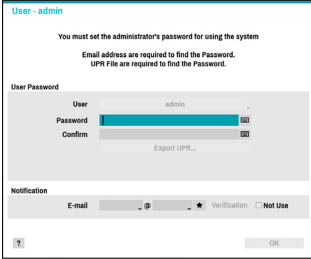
User - admin

You must set the administrator's password for using the system

Email address are required to find the Password.
UPR File are required to find the Password.

User Password

User admin

Password

Confirm

Export UPR...

Notification

E-mail @ ★ Verification Not Use

?

OK